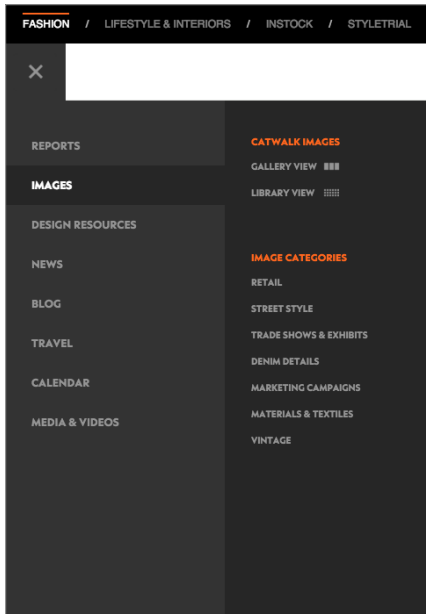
FASHION / LIFESTYLE & INTERIORS / INSTOCK / STYLETRIAL

REPORTS
IMAGES
DESIGN RESOURCES
NEWS
BLOG
TRAVEL
CALENDAR
MEDIA & VIDEOS

CATWALK IMAGES
GALLERY VIEW
LIBRARY VIEW

IMAGE CATEGORIES
RETAIL
STREET STYLE
TRADE SHOWS & EXHIBITS
DENIM DETAILS
MARKETING CAMPAIGNS
MATERIALS & TEXTILES
VINTAGE